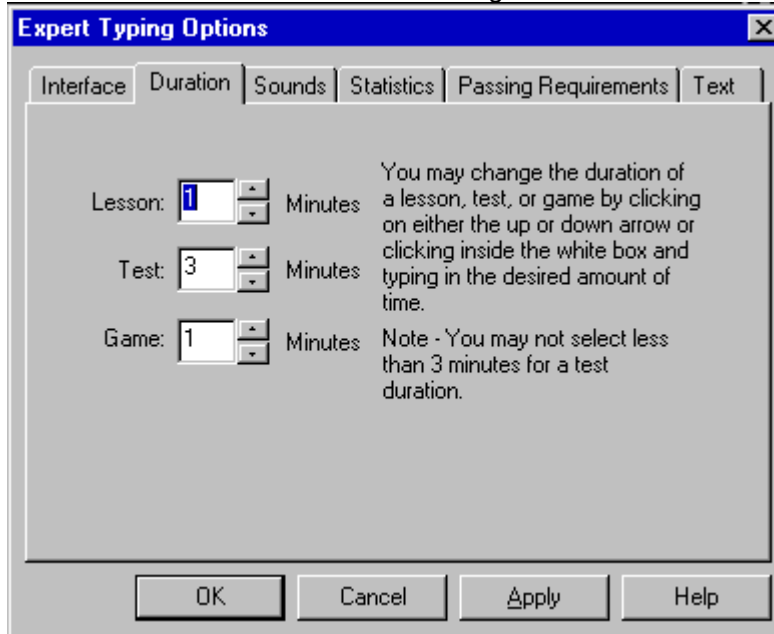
Expert Typing Options

Interface | Duration | Sounds | Statistics | Passing Requirements | Text

Lesson: 1 Minutes

Test: 3 Minutes

Game: 1 Minutes

You may change the duration of a lesson, test, or game by clicking on either the up or down arrow or clicking inside the white box and typing in the desired amount of time.

Note - You may not select less than 3 minutes for a test duration.

OK | Cancel | Apply | Help